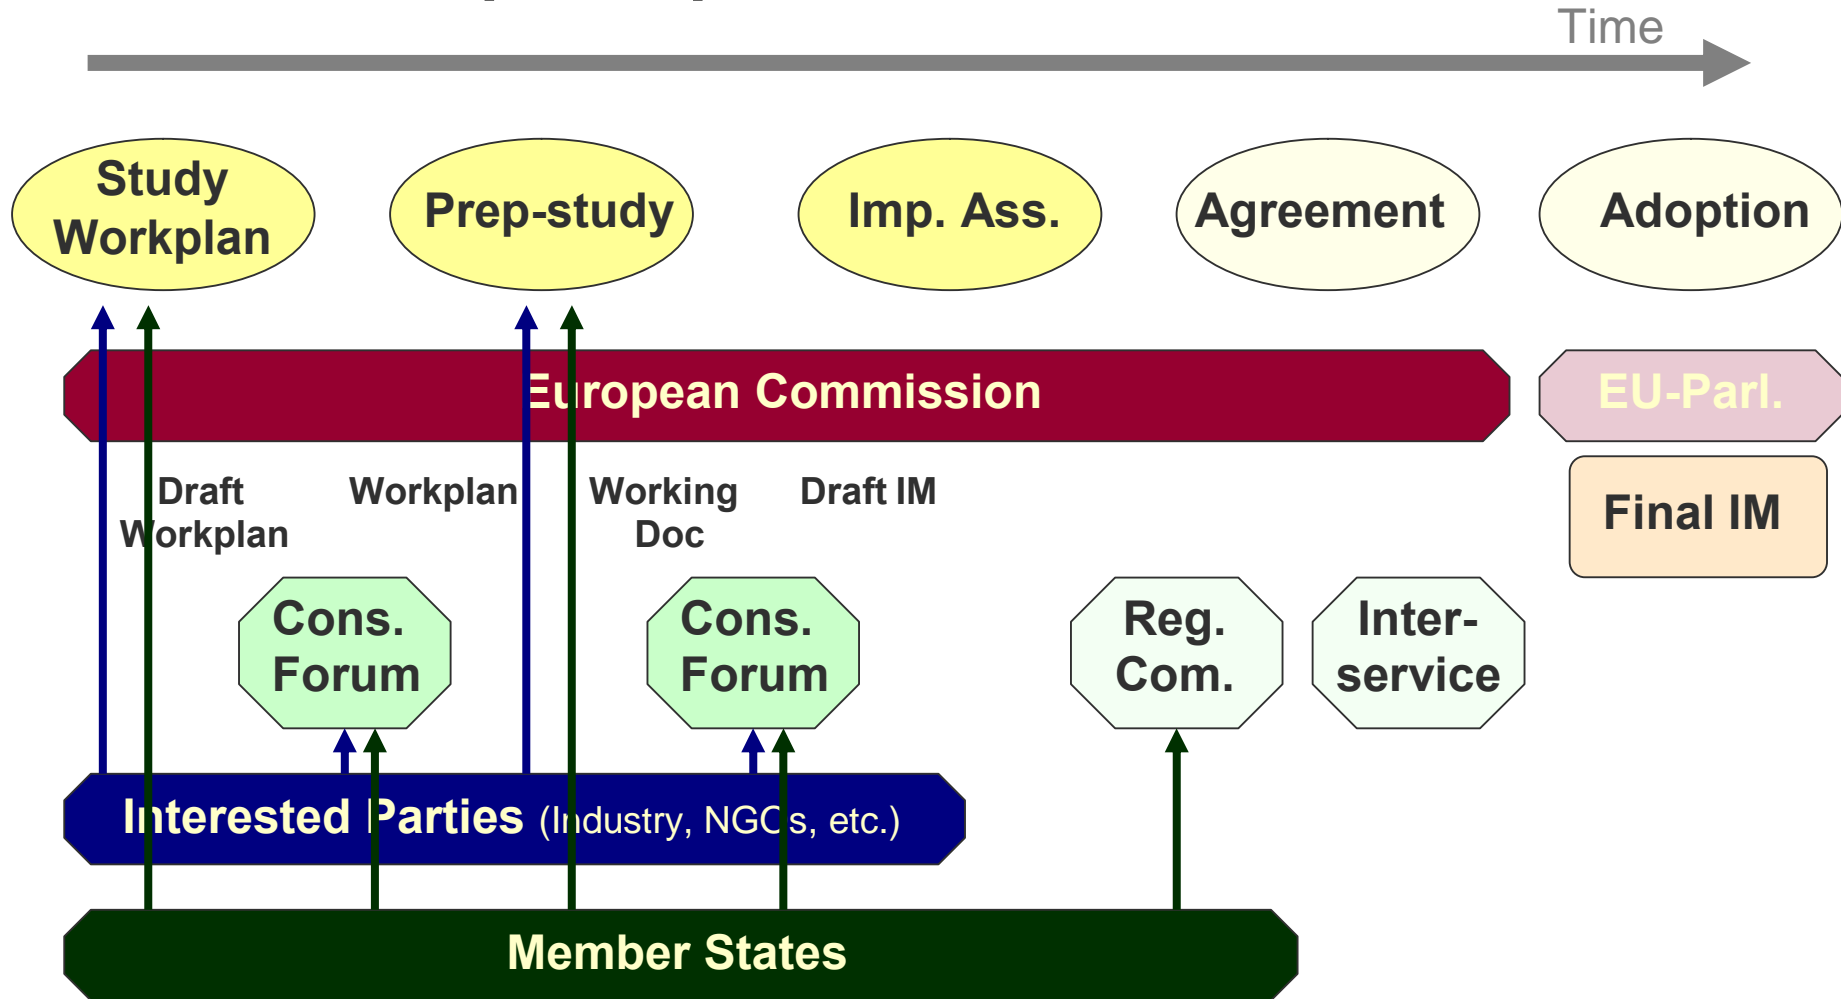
Time

Study Workplan

Prep-study

Imp. Ass.

Agreement

Adoption

European Commission

EU-Parl.

Draft Workplan

Workplan

Working Doc

Draft IM

Final IM

Cons. Forum

Cons. Forum

Reg. Com.

Inter-service

Interested Parties (Industry, NGOs, etc.)

Member States